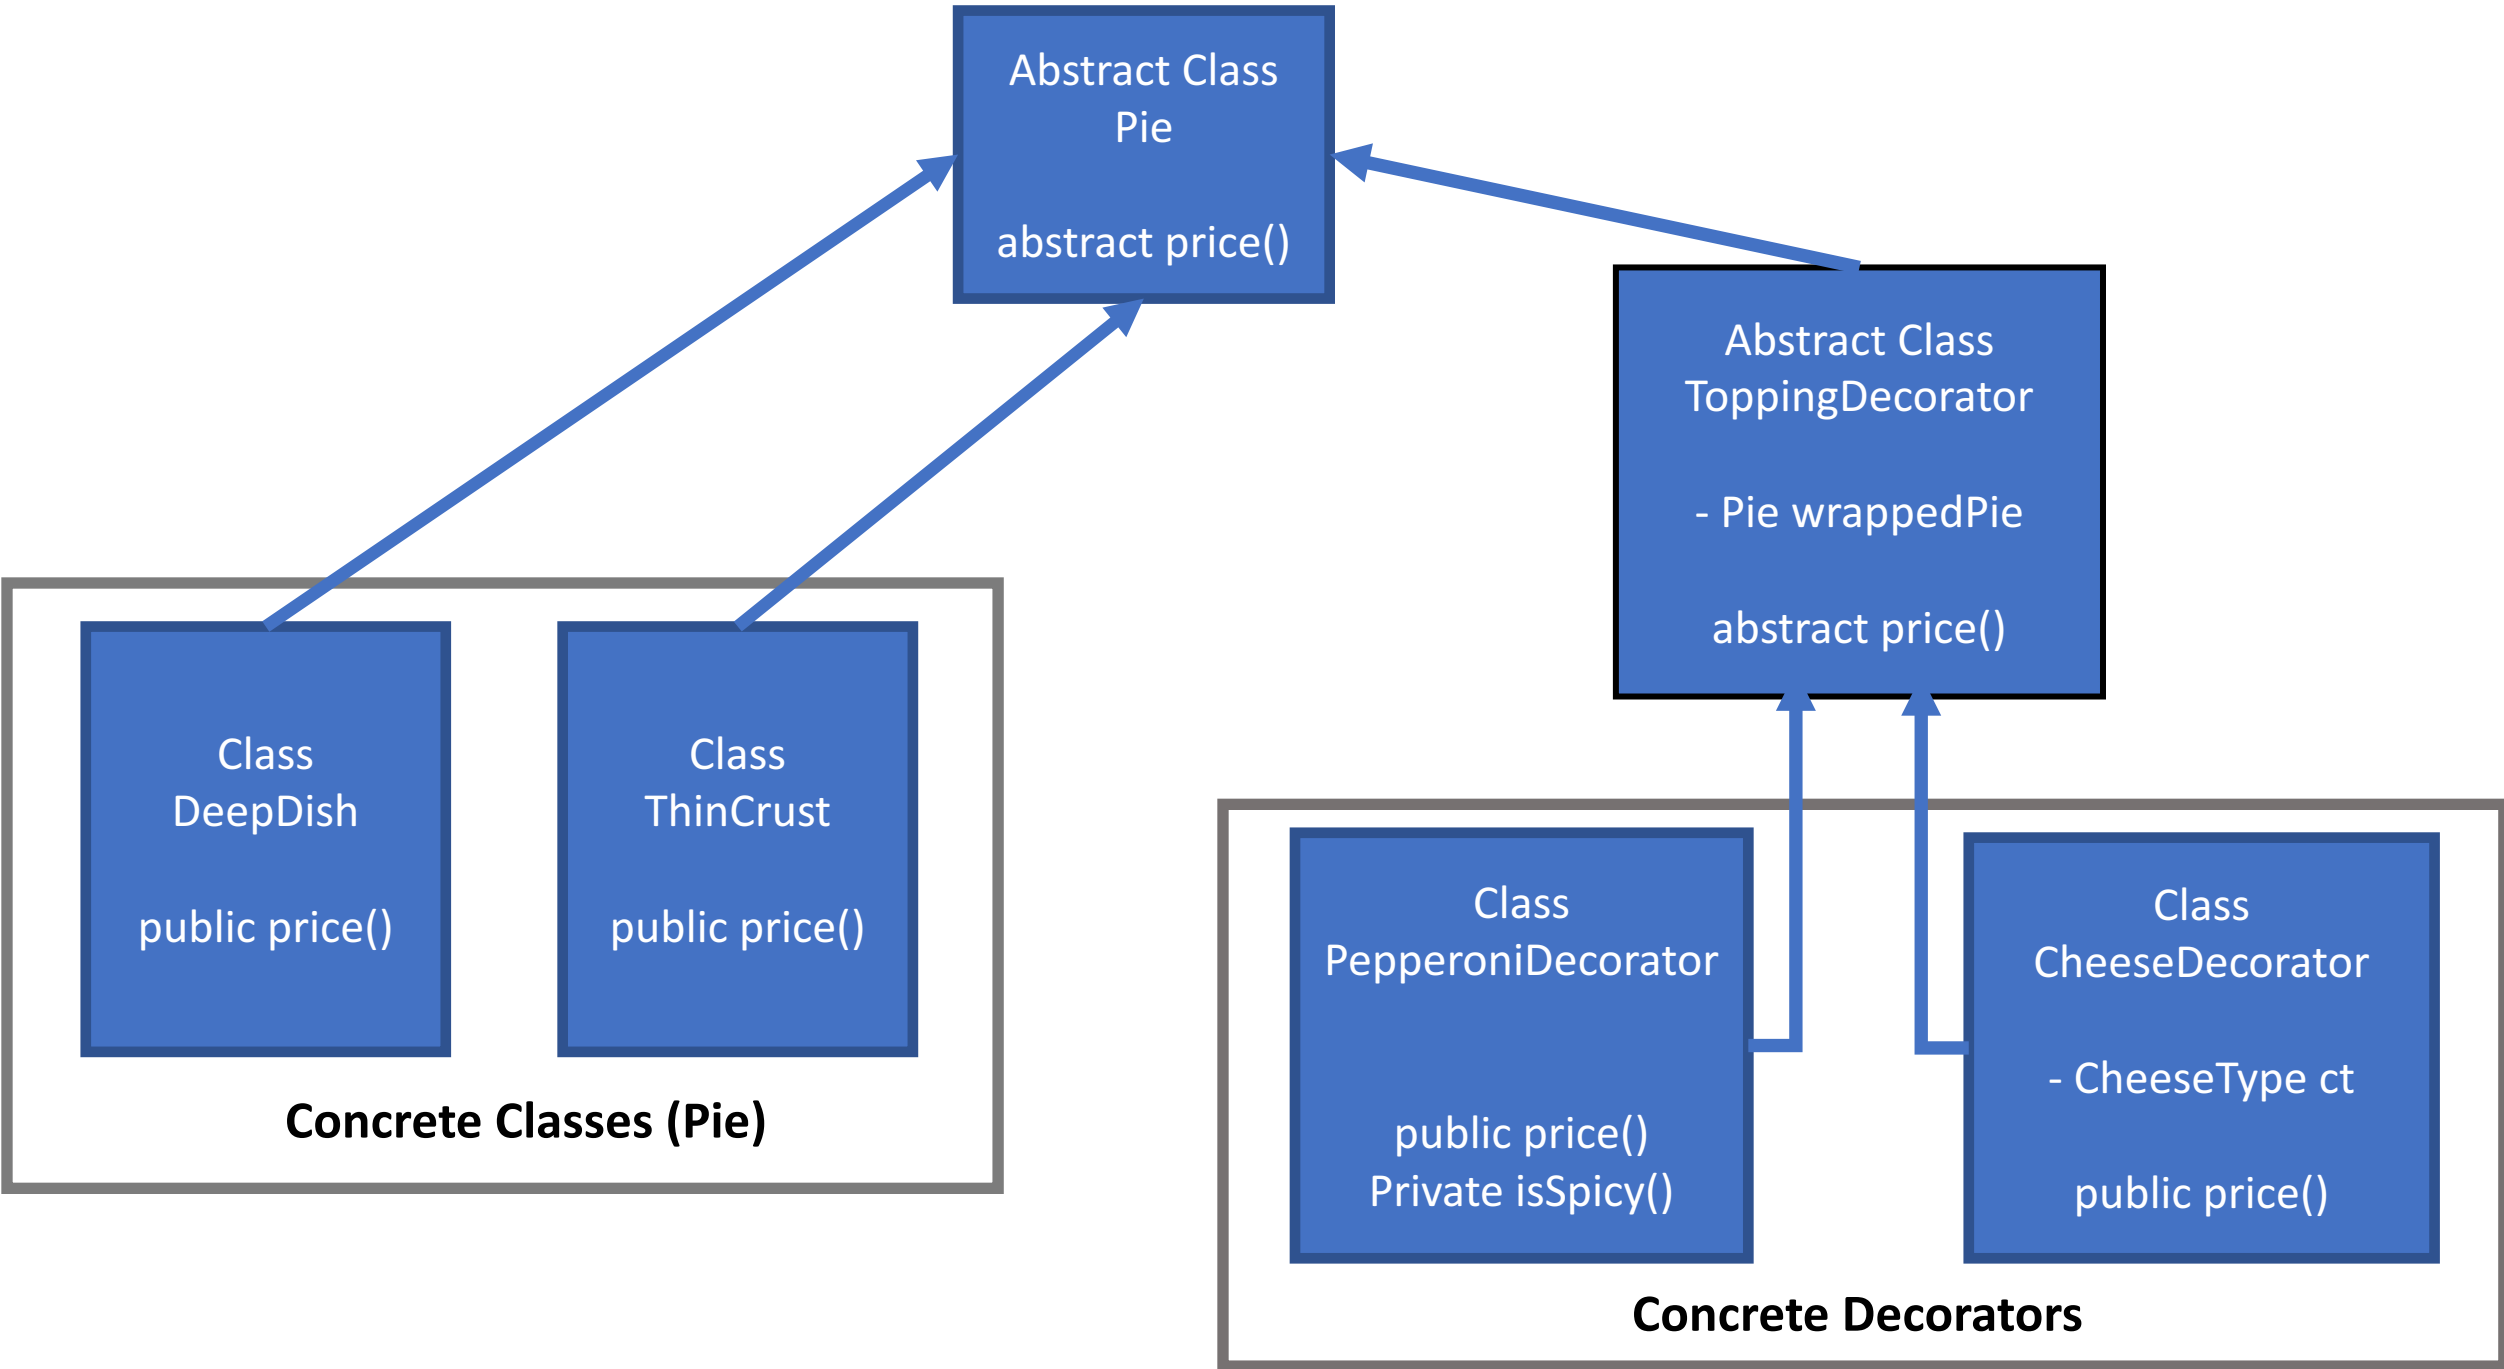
Abstract Class
Pie

abstract price()

Abstract Class
ToppingDecorator

- Pie wrappedPie

abstract price()

Class
DeepDish

public price()

Class
ThinCrust

public price()

Concrete Classes (Pie)

Class
PepperoniDecorator

public price()
Private isSpicy()

Class
CheeseDecorator

- CheeseType ct

public price()

Concrete Decorators